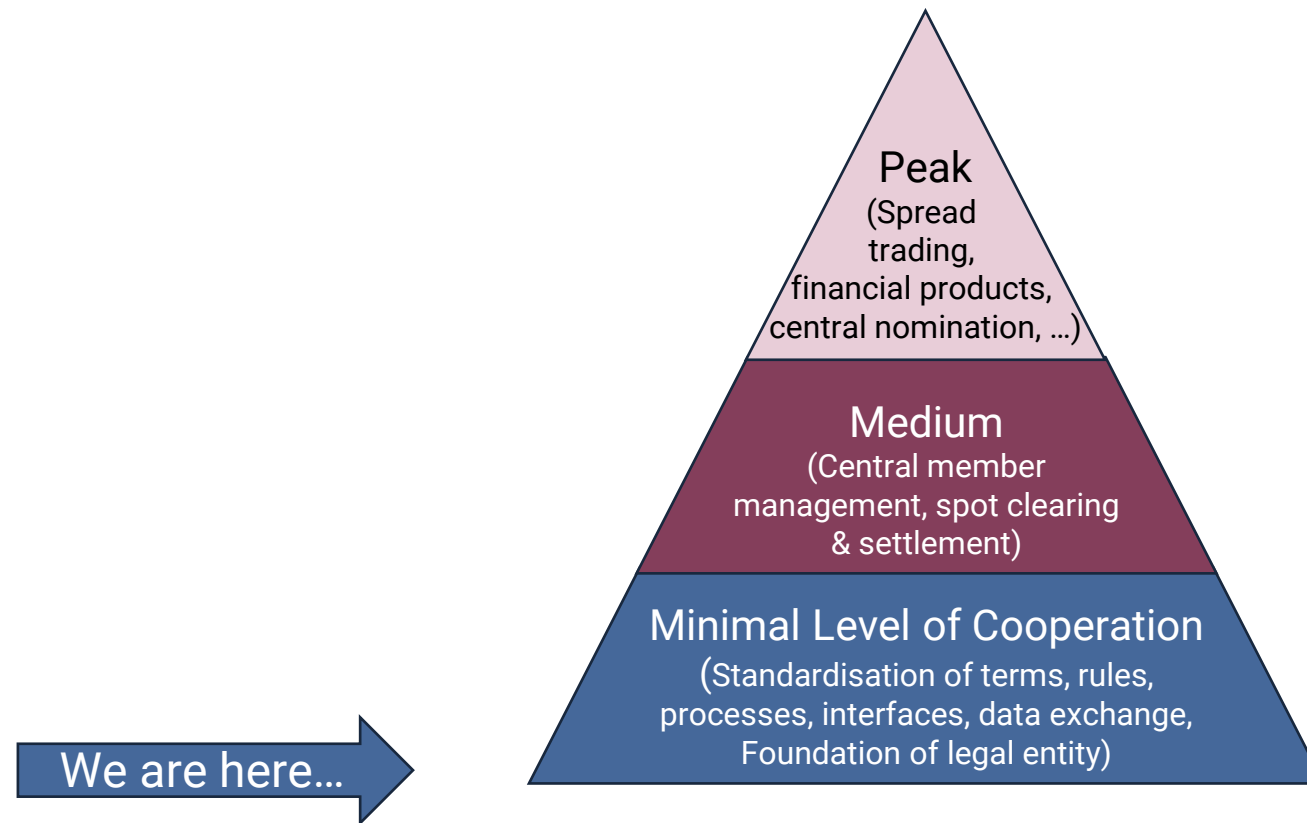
Peak
(Spread trading, financial products, central nomination, …)

Medium
(Central member management, spot clearing & settlement)

Minimal Level of Cooperation
(Standardisation of terms, rules, processes, interfaces, data exchange, Foundation of legal entity)

We are here…